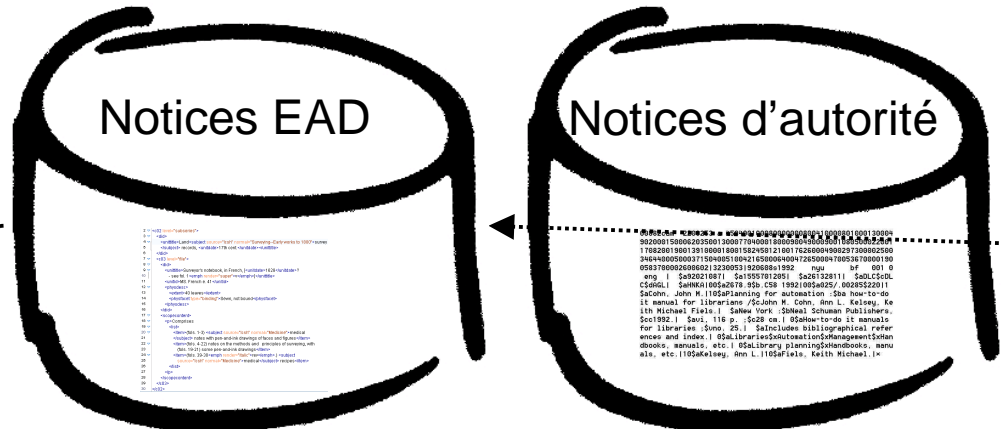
Notices EAD

Notices d'autorité

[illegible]

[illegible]
902000150006203500130007704000180009004900090010...
170820019001391000018001582450121001762600049002973...
34644000500037150400510042165000640047265000470053670...
058370000260860213230053|920608s1992 nyu bf 001 0
eng | $a92021087| $a1555701205| $a26132811| $aDLC$cDL
C$dAGL| $aHNKA|00$aZ678.9$b.C58 1992|00$a025/.00285$220|1
$aCohn, John M.|10$aPlanning for automation :$ba how-to-do
it manual for librarians /$cJohn M. Cohn, Ann L. Kelsey, Ke
ith Michael Fiels.| $aNew York :$bNeal Schuman Publishers,
$cc1992.| $avi, 116 p. ;$c28 cm.| 0$aHow-to-do it manuals
for libraries ;$vno. 25.| $aIncludes bibliographical refer
ences and index.| 0$aLibraries$xAutomation$xManagement$xHan
dbooks, manuals, etc.| 0$aLibrary planning$xHandbooks, manu
als, etc.|10$aKelsey, Ann L.|10$aFiels, Keith Michael.|×